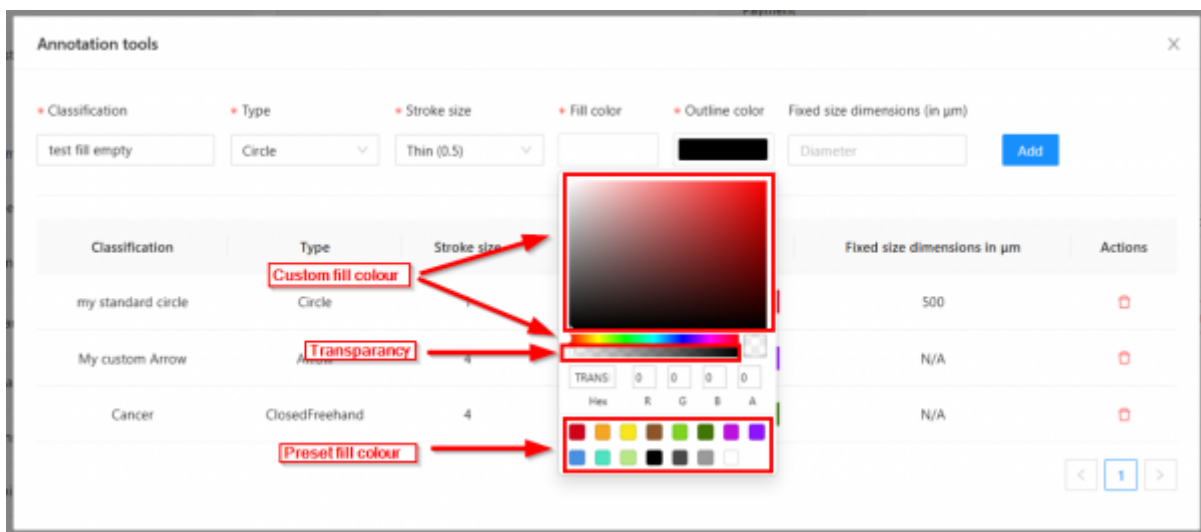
Payment

Annotation tools

×

* Classification
test fill empty

* Type
Circle

* Stroke size
Thin (0.5)

* Fill color

* Outline color

Fixed size dimensions (in µm)
Diameter

Add

| Classification | Type | Stroke size | | Fixed size dimensions in µm | Actions |
|---|---|---|---|---|---|
| my standard circle | Circle | 1 | | 500 | |
| My custom Arrow | Arrow | 4 | | N/A | |
| Cancer | ClosedFreehand | 4 | | N/A | |

Custom fill colour

Transparancy

Preset fill colour

TRANS 0 0 0 0
Hex R G B A

< 1 >